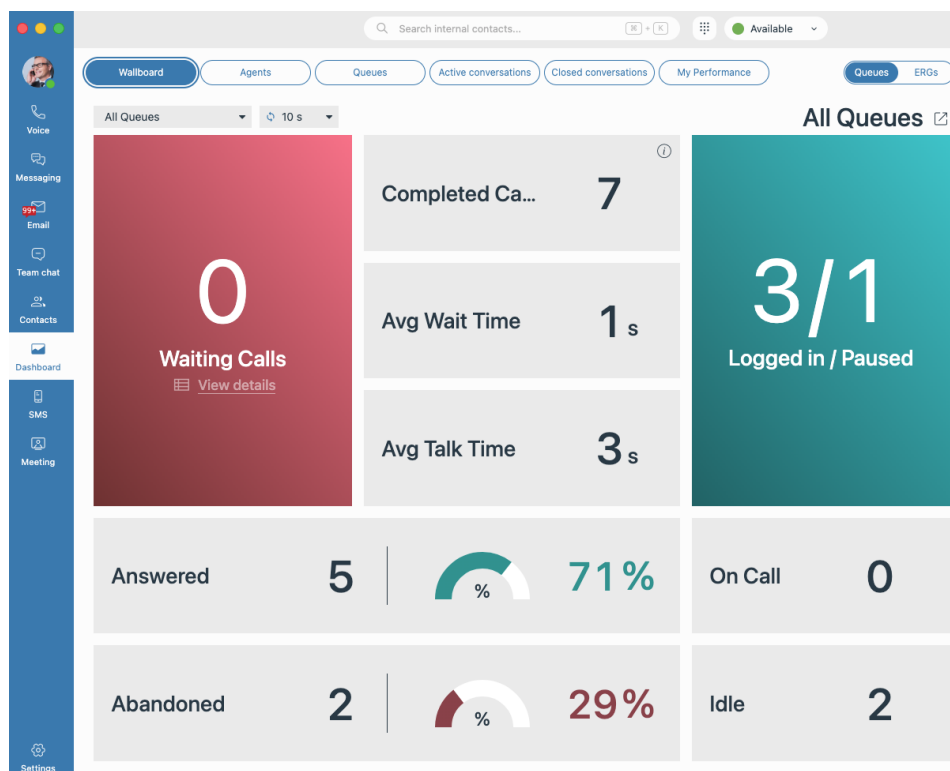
Search internal contacts...

⌘ + K

Available

Voice

Messaging

99+

Email

Team chat

Contacts

Dashboard

SMS

Meeting

Settings

Wallboard

Agents

Queues

Active conversations

Closed conversations

My Performance

Queues

ERGs

All Queues

10 s

All Queues

0

Waiting Calls

View details

Completed Ca...

7

Avg Wait Time

1 s

Avg Talk Time

3 s

3/1

Logged in / Paused

Answered

5

%

71%

On Call

0

Abandoned

2

%

29%

Idle

2